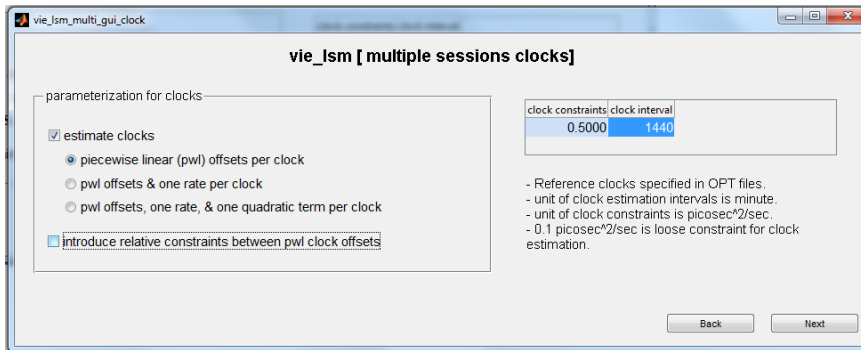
vie_lsm_multi_gui_clock

clock constraints clock interval

vie_lsm [ multiple sessions clocks]

parameterization for clocks

estimate clocks

piecewise linear (pwl) offsets per clock

pwl offsets & one rate per clock

pwl offsets, one rate, & one quadratic term per clock

introduce relative constraints between pwl clock offsets

| clock constraints | clock interval |
|---|---|
| 0.5000 | 1440 |

- Reference clocks specified in OPT files.
- unit of clock estimation intervals is minute.
- unit of clock constraints is picosec^2/sec.
- 0.1 picosec^2/sec is loose constraint for clock estimation.

Back

Next